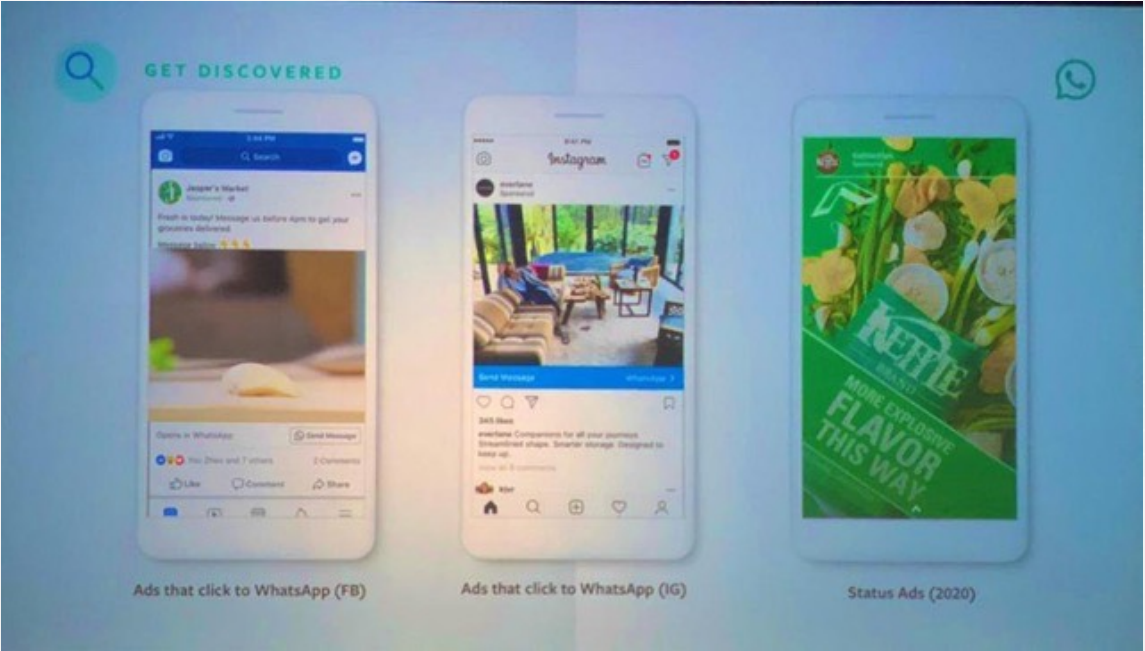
GET DISCOVERED

Search

Jasper's Market
Sponsored

Fresh is today! Message us before 4pm to get your groceries delivered.

Message below 👇👇👇

Opens in WhatsApp

Send Message

You Zihan and 7 others

2 Comments

Like

Comment

Share

Ads that click to WhatsApp (FB)

Instagram

everlane
Sponsored

Send Message

WhatsApp

245 likes

everlane Companions for all your journeys. Streamlined shapes. Smarter storage. Designed to keep up.

View all 8 comments

Ads that click to WhatsApp (IG)

KETTLE BRAND

MORE EXPLOSIVE FLAVOR THIS WAY

Status Ads (2020)